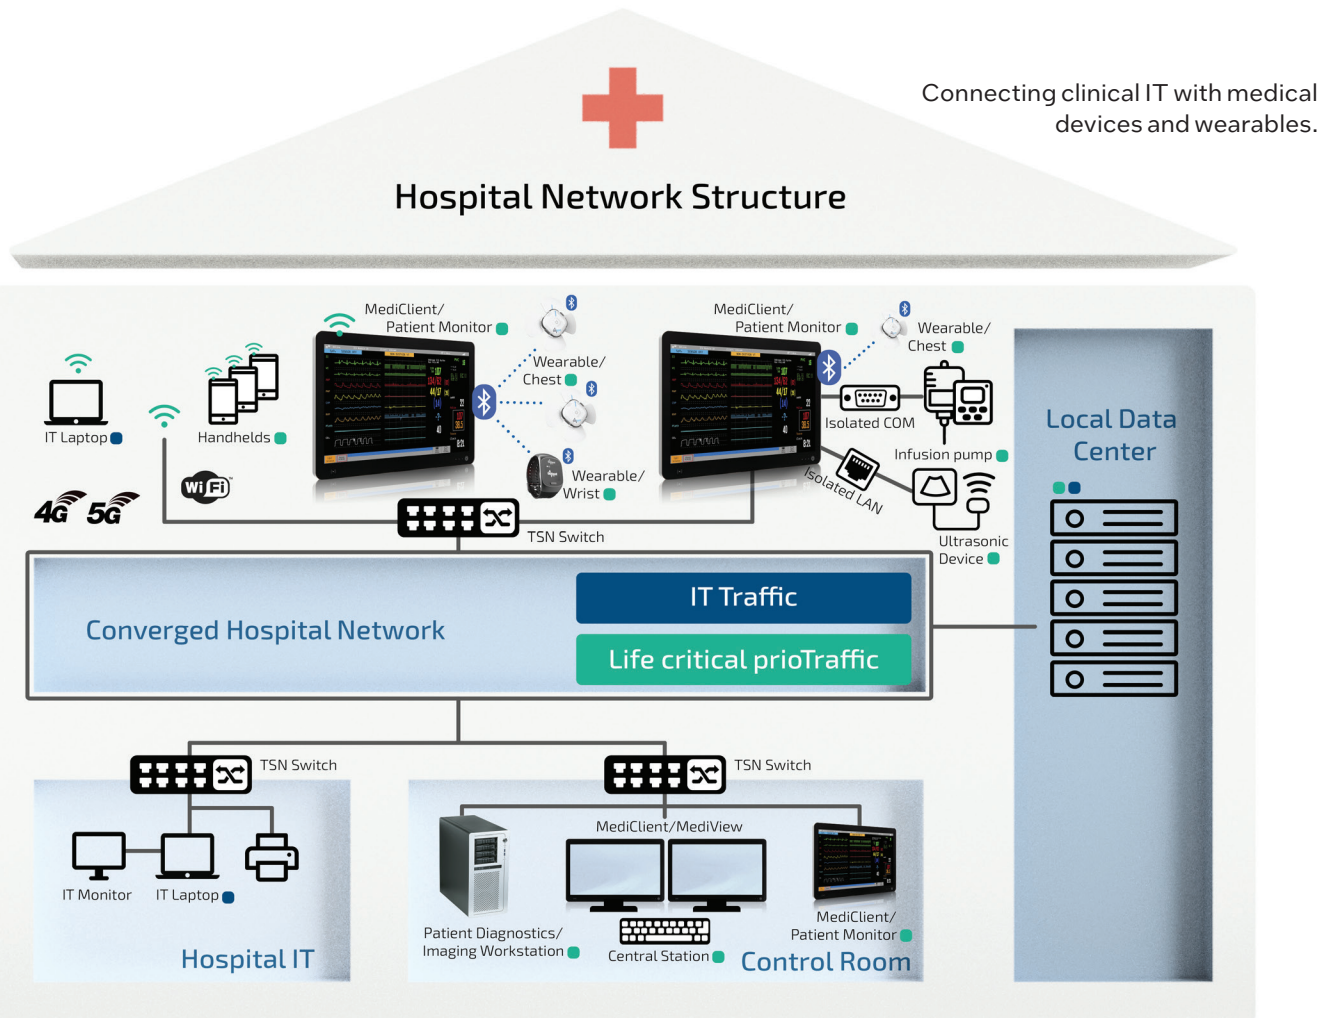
Connecting clinical IT with medical devices and wearables.

Hospital Network Structure

IT Laptop

Handhelds

Wi Fi

4G 5G

MediClient/ Patient Monitor

Wearable/ Chest

Wearable/ Wrist

TSN Switch

MediClient/ Patient Monitor

Wearable/ Chest

Isolated COM

Infusion pump

Isolated LAN

Ultrasonic Device

Local Data Center

Converged Hospital Network

IT Traffic

Life critical prioTraffic

TSN Switch

IT Monitor

IT Laptop

Hospital IT

TSN Switch

MediClient/MediView

Patient Diagnostics/ Imaging Workstation

Central Station

MediClient/ Patient Monitor

Control Room